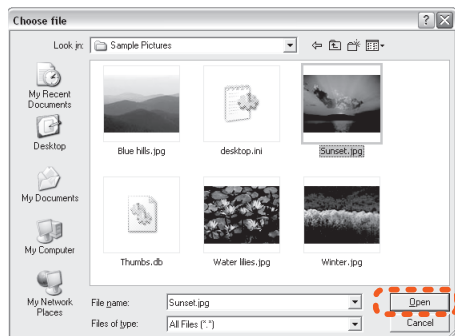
Choose file

Look in: Sample Pictures

My Recent Documents

Desktop

My Documents

My Computer

My Network Places

Blue hills.jpg

desktop.ini

Sunset.jpg

Thumbs.db

Water lilies.jpg

Winter.jpg

File name: Sunset.jpg

Files of type: All Files (*.*)

Open

Cancel